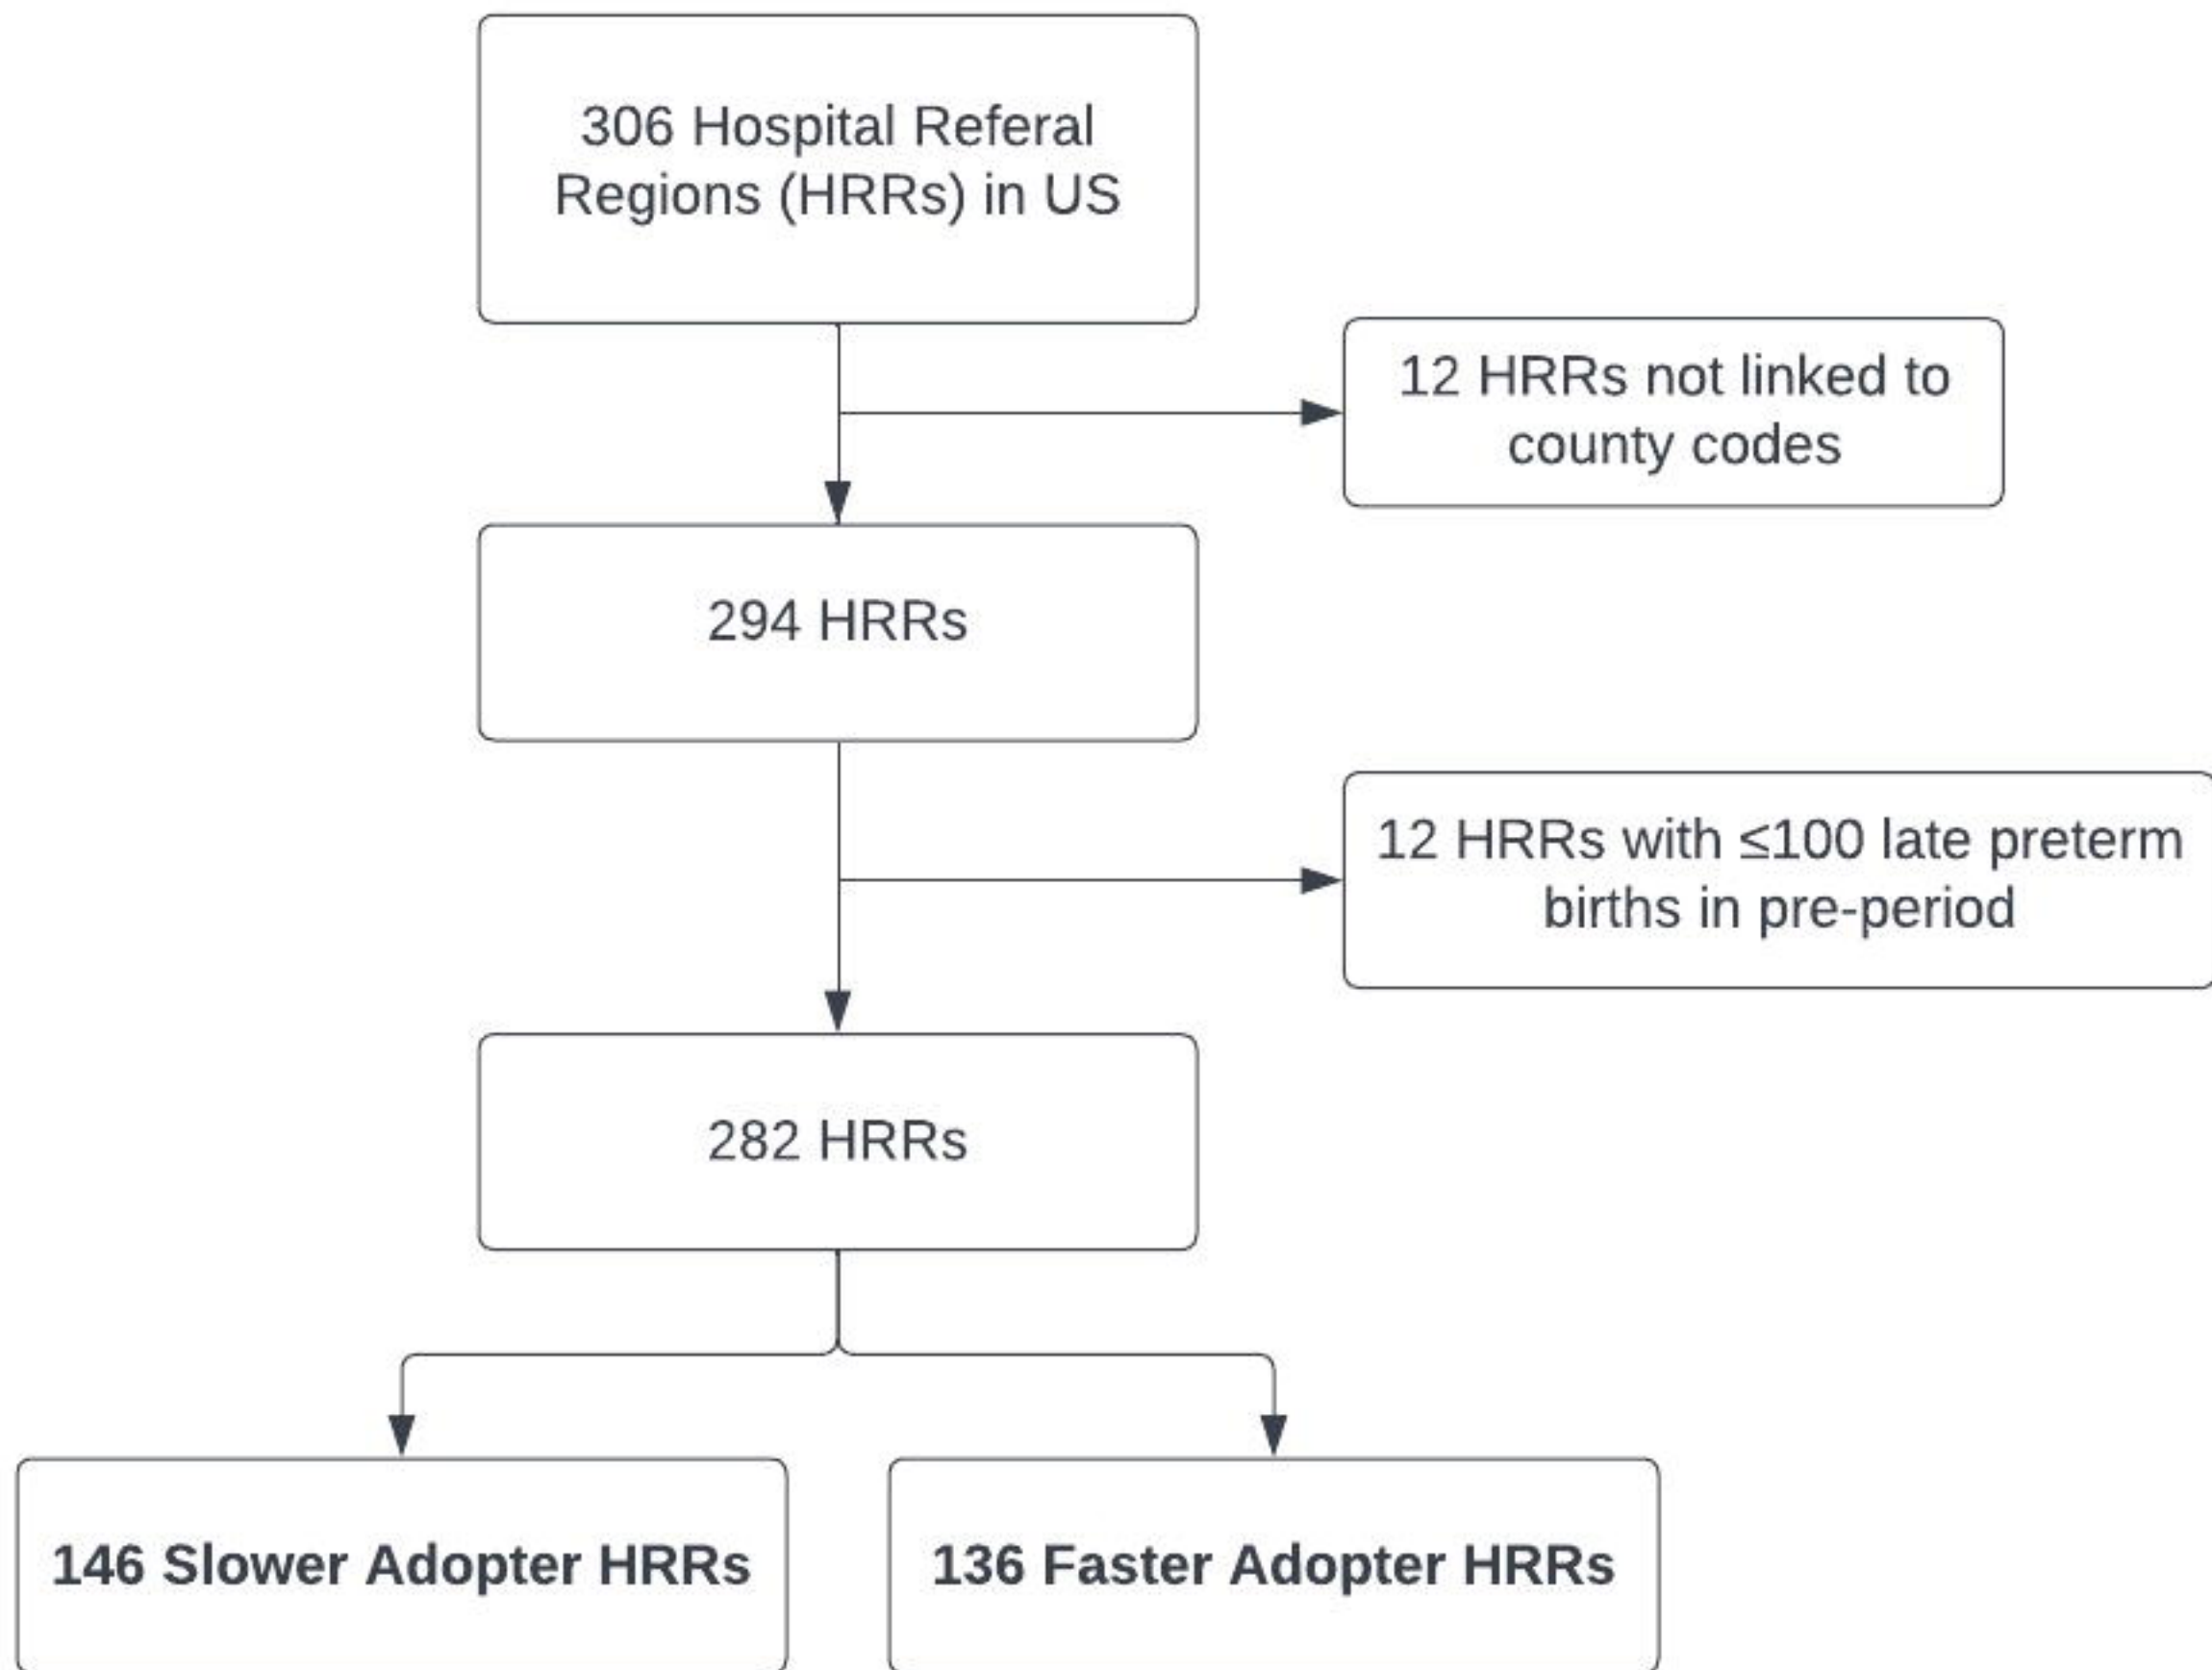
306 Hospital Referal Regions (HRRs) in US

12 HRRs not linked to county codes

294 HRRs

12 HRRs with ≤100 late preterm births in pre-period

282 HRRs

146 Slower Adopter HRRs

136 Faster Adopter HRRs